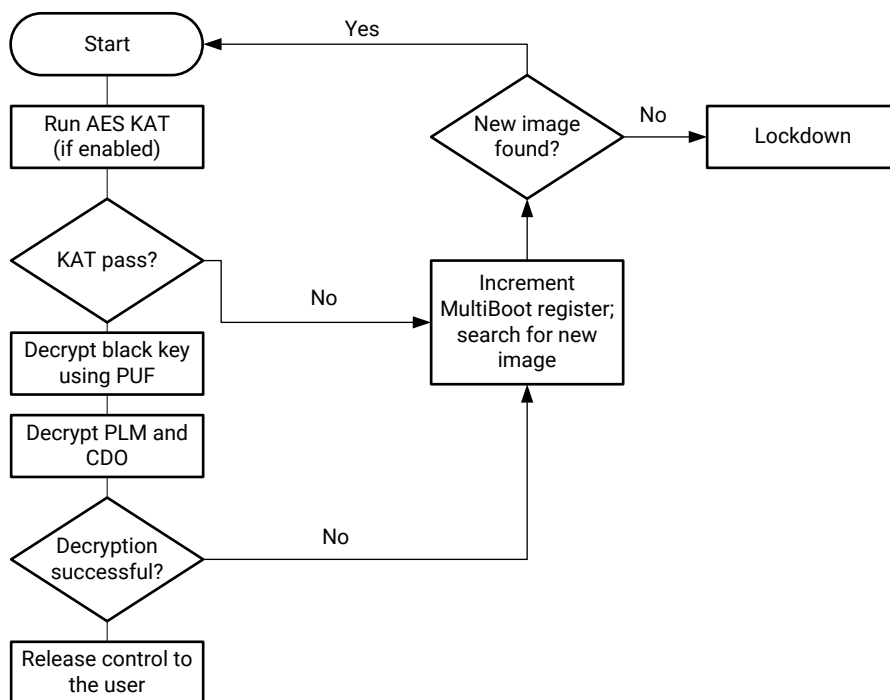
Start

Yes

New image found?

No

Lockdown

Run AES KAT (if enabled)

KAT pass?

No

Increment MultiBoot register; search for new image

Decrypt black key using PUF

Decrypt PLM and CDO

Decryption successful?

No

Release control to the user